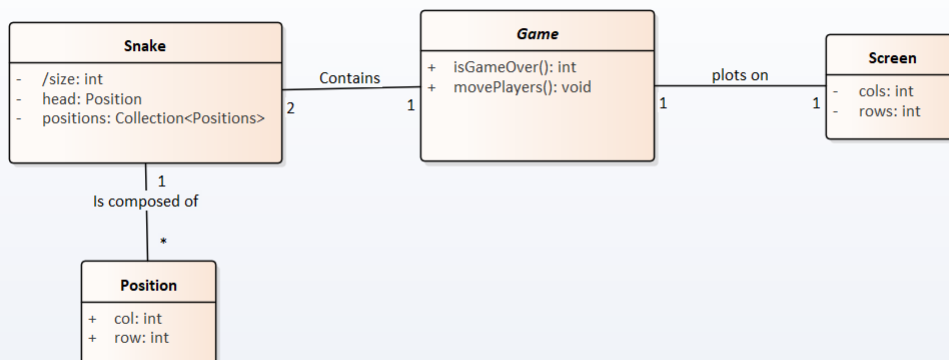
Snake

- /size: int
- head: Position
- positions: Collection<Positions>

Contains

2

1

Game

+ isGameOver(): int
+ movePlayers(): void

plots on

1

1

Screen

- cols: int
- rows: int

1

Is composed of

*

Position

+ col: int
+ row: int